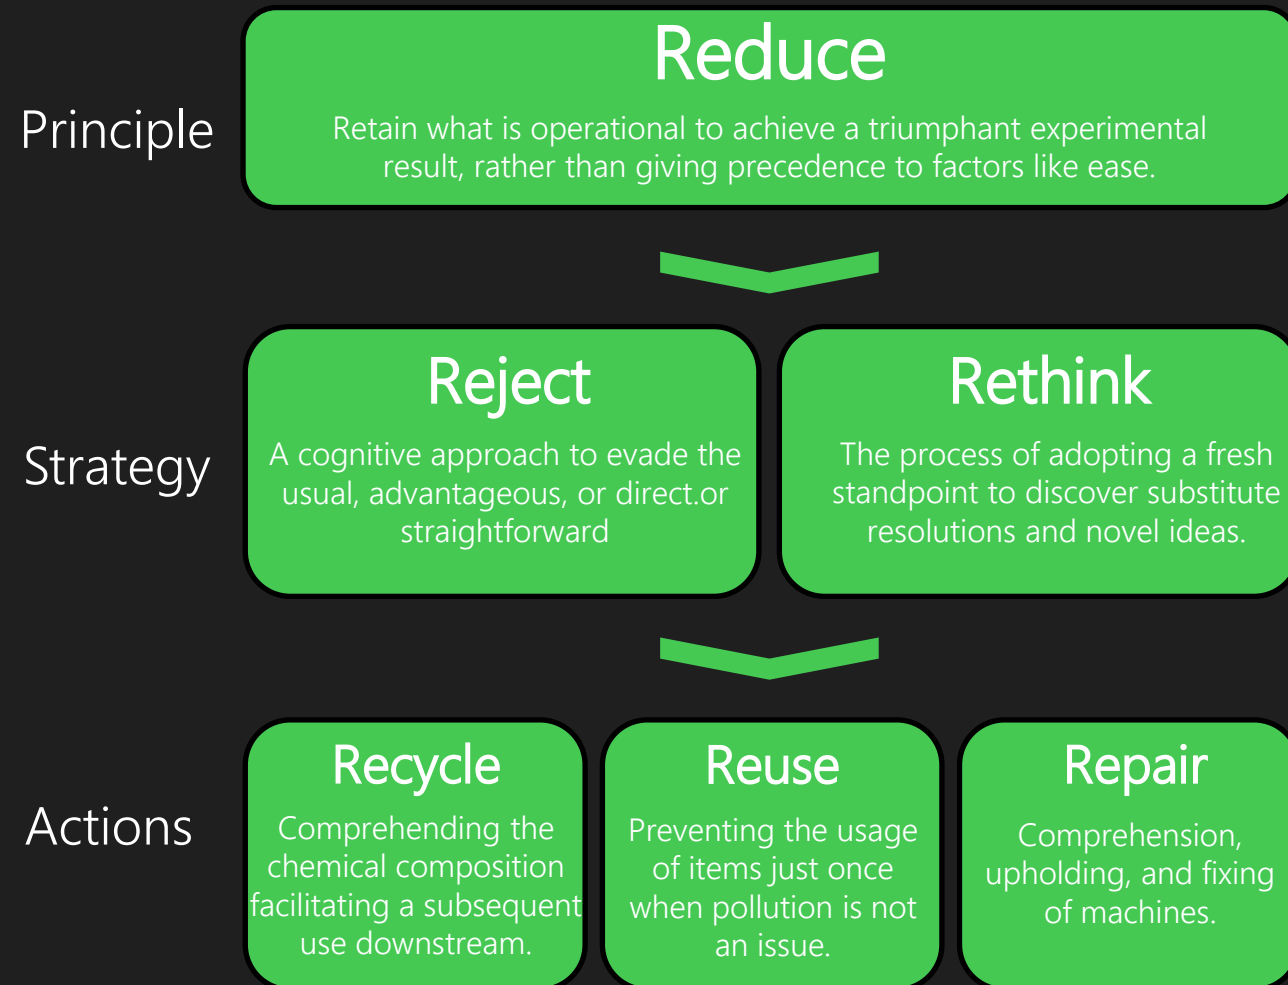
Principle

Reduce

Retain what is operational to achieve a triumphant experimental result, rather than giving precedence to factors like ease.

Strategy

Reject

A cognitive approach to evade the usual, advantageous, or direct.or straightforward

Rethink

The process of adopting a fresh standpoint to discover substitute resolutions and novel ideas.

Actions

Recycle

Comprehending the chemical composition facilitating a subsequent use downstream.

Reuse

Preventing the usage of items just once when pollution is not an issue.

Repair

Comprehension, upholding, and fixing of machines.